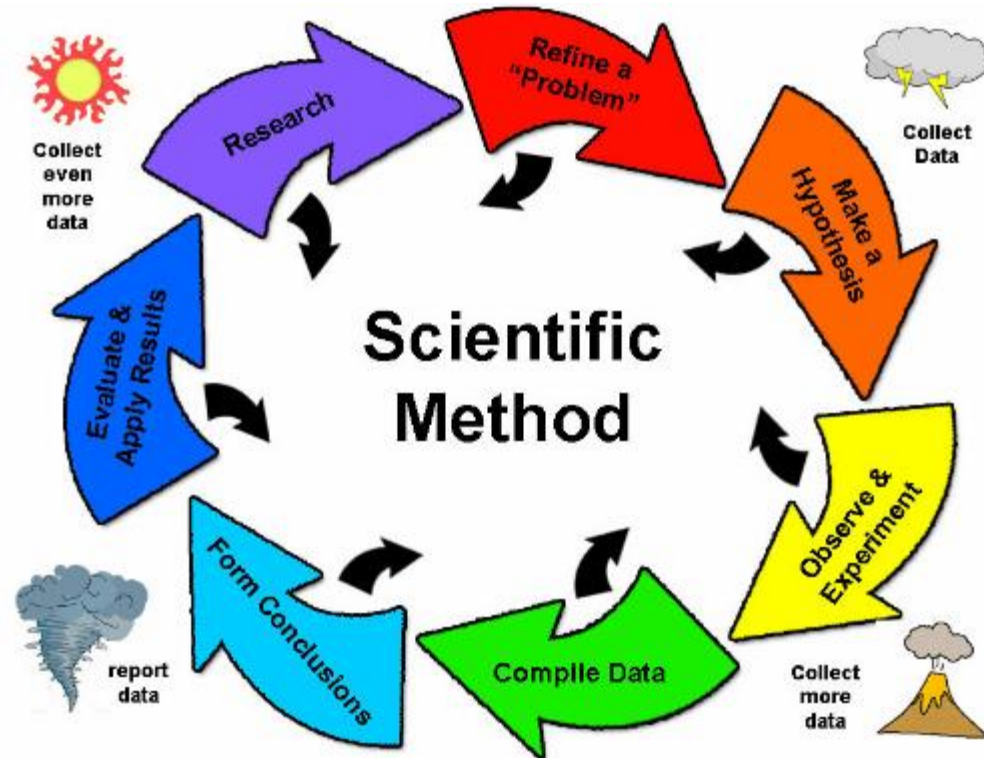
Collect even more data

Research

Refine a "Problem"

Collect Data

Make a Hypothesis

Scientific Method

Evaluate & Apply Results

Observe & Experiment

Form Conclusions

Compile Data

report data

Collect more data